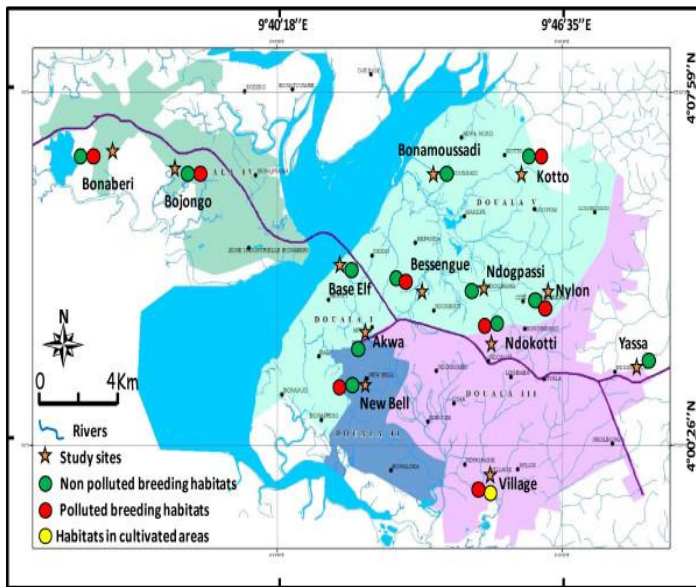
9°40'18''E
9°46'35''E
4°07'59''N
4°00'26''N
Bonaberi
Bojongo
Bonamoussadi
Kotto
DOUALA V
Bessengue
Ndogpassi
Base Elf
Nylon
DOUALA I
Akwa
Ndokotti
Yassa
New Bell
DOUALA III
DOUALA II
Village
N
0
4Km
Rivers
Study sites
Non polluted breeding habitats
Polluted breeding habitats
Habitats in cultivated areas